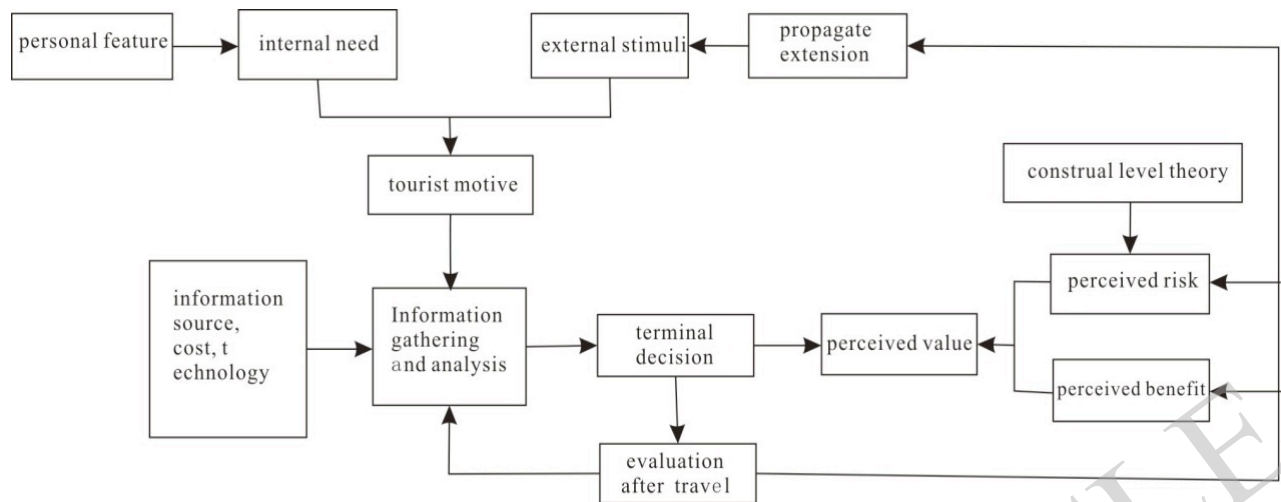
personal feature

internal need

external stimuli

propagate extension

tourist motive

construal level theory

perceived risk

information source, cost, t echnology

Information gathering and analysis

terminal decision

perceived value

perceived benefit

evaluation after travel